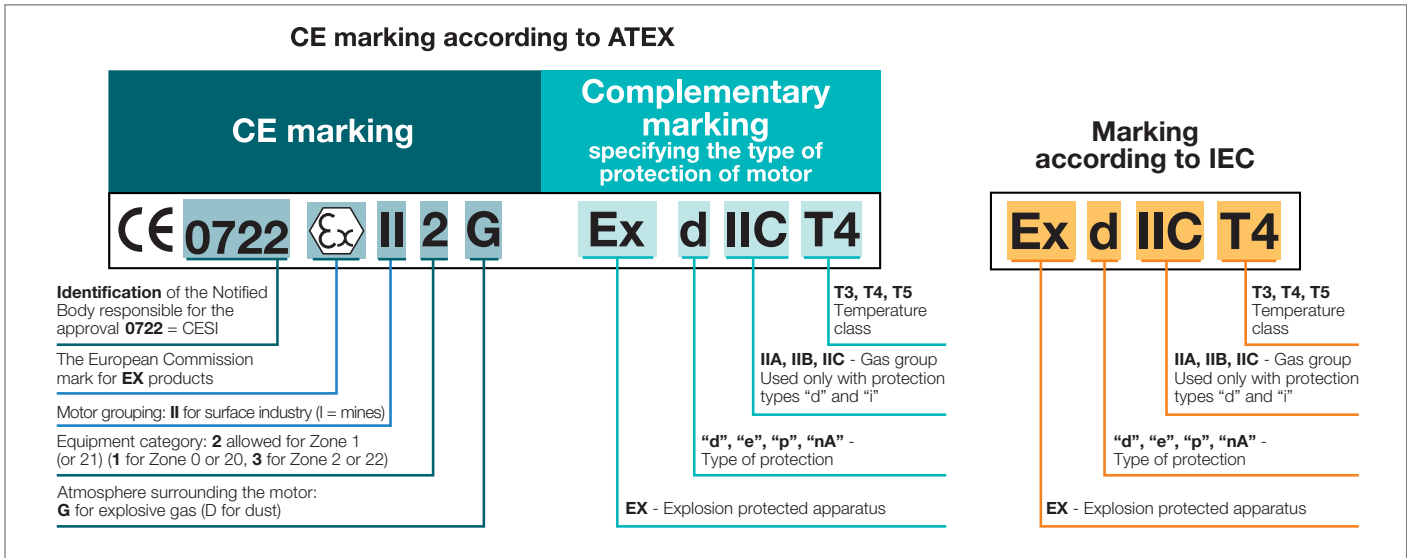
CE marking according to ATEX

CE marking

Complementary marking specifying the type of protection of motor

Marking according to IEC

CE 0722 Ex II 2 G Ex d IIC T4

Ex d IIC T4

**Identification** of the Notified Body responsible for the approval **0722** = CESI

The European Commission mark for **EX** products

Motor grouping: **II** for surface industry (I = mines)

Equipment category: **2** allowed for Zone 1 (or 21) (**1** for Zone 0 or 20, **3** for Zone 2 or 22)

Atmosphere surrounding the motor: **G** for explosive gas (D for dust)

**T3, T4, T5** Temperature class

**IIA, IIB, IIC** - Gas group Used only with protection types "d" and "i"

**"d", "e", "p", "nA"** - Type of protection

**EX** - Explosion protected apparatus

**T3, T4, T5** Temperature class

**IIA, IIB, IIC** - Gas group Used only with protection types "d" and "i"

**"d", "e", "p", "nA"** - Type of protection

**EX** - Explosion protected apparatus